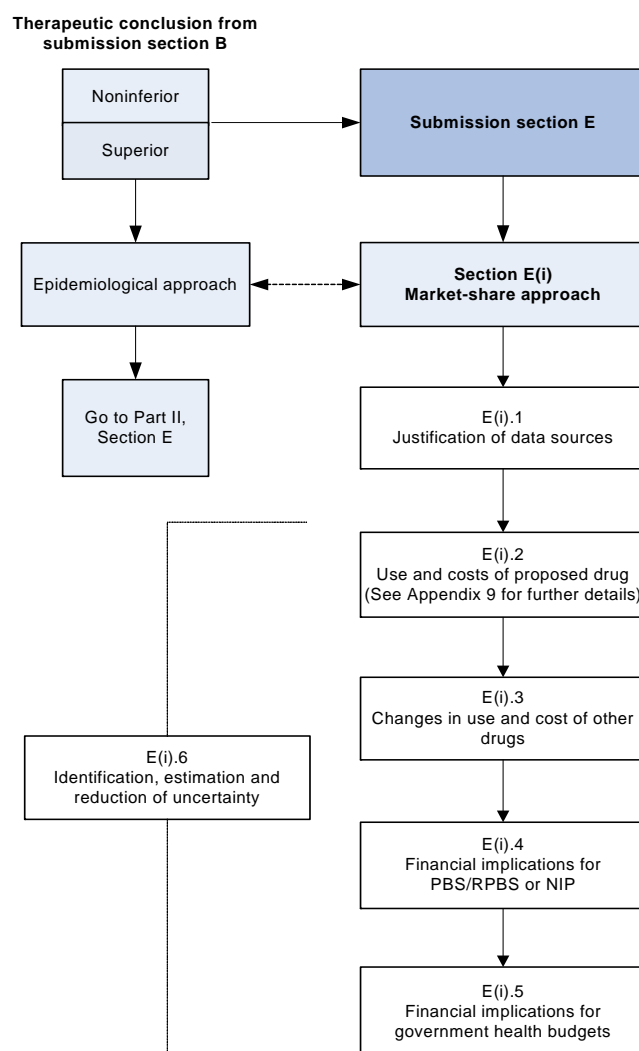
Therapeutic conclusion from submission section B

Noninferior

Superior

Submission section E

Epidemiological approach

Section E(i)
Market-share approach

Go to Part II, Section E

E(i).1
Justification of data sources

E(i).2
Use and costs of proposed drug
(See Appendix 9 for further details)

E(i).3
Changes in use and cost of other drugs

E(i).6
Identification, estimation and reduction of uncertainty

E(i).4
Financial implications for PBS/RPBS or NIP

E(i).5
Financial implications for government health budgets